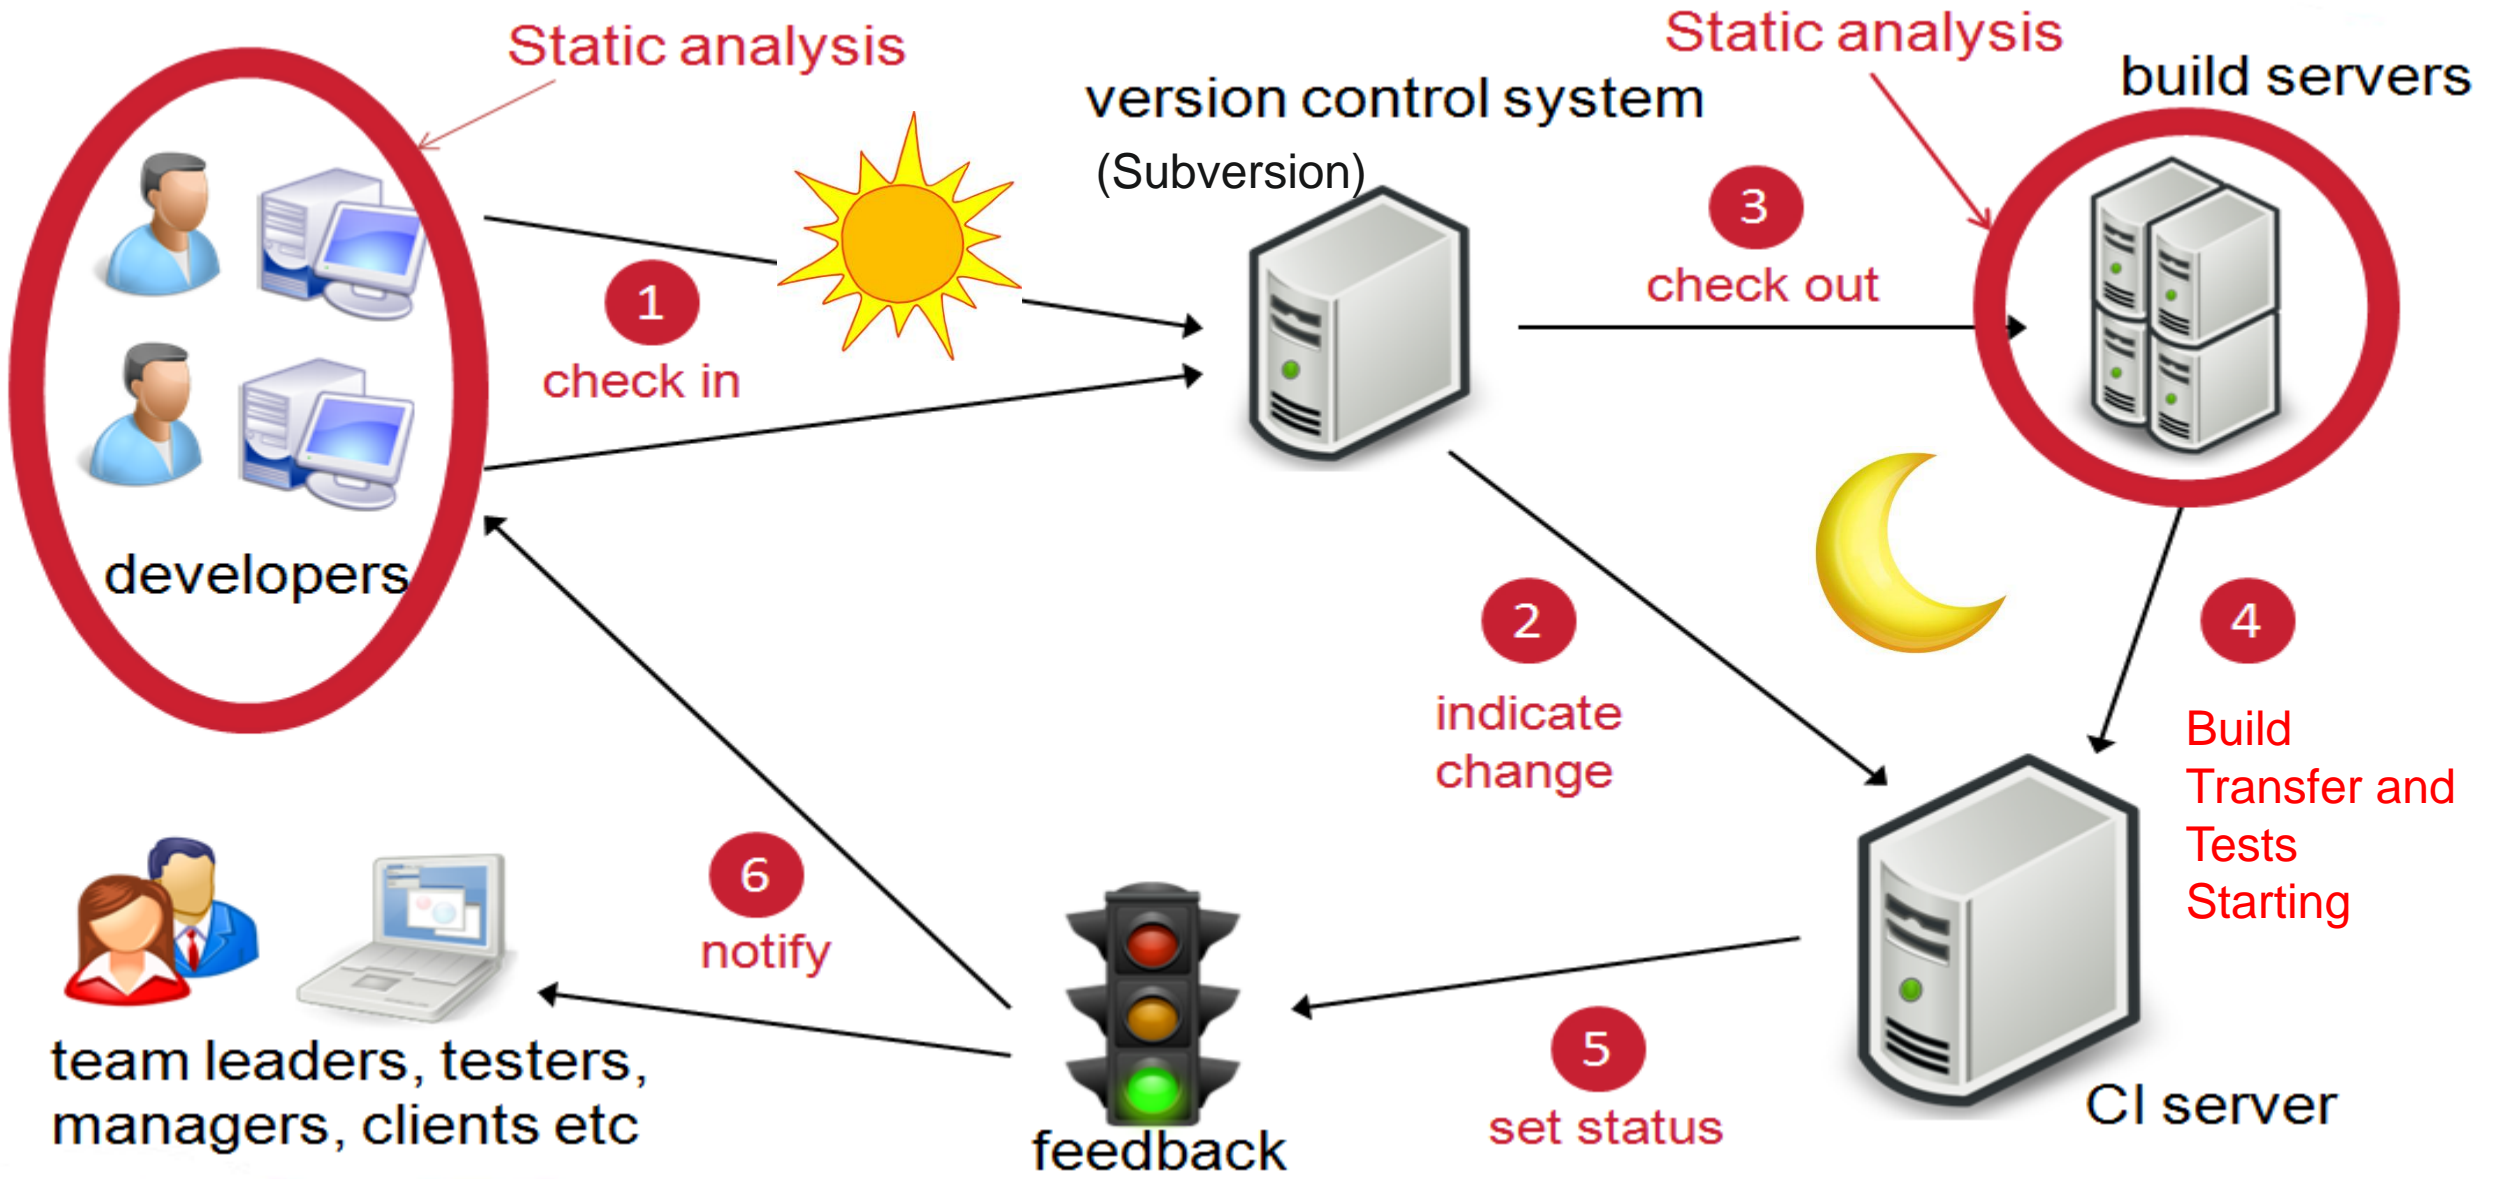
Static analysis

developers

1

check in

version control system

(Subversion)

Static analysis

3

check out

build servers

2

indicate change

4

Build Transfer and Tests Starting

CI server

5

set status

feedback

6

notify

team leaders, testers, managers, clients etc